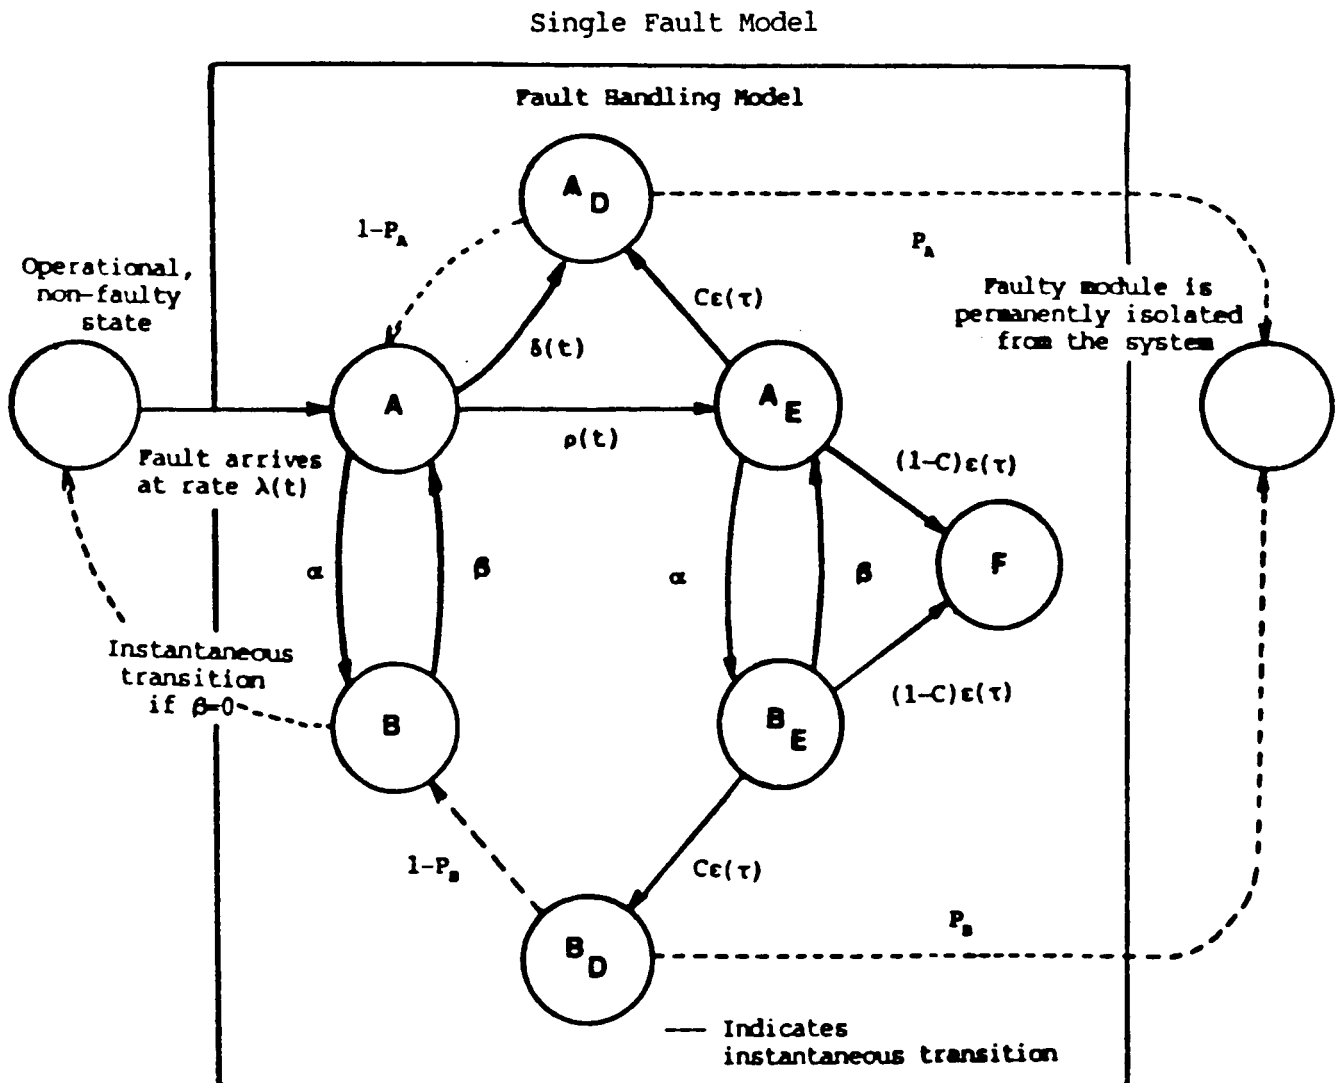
Single Fault Model

Fault Handling Model

$A_D$

$1-P_A$

$P_A$

Operational, non-faulty state

$C\varepsilon(\tau)$

Faulty module is permanently isolated from the system

$\delta(t)$

A

$A_E$

$\rho(t)$

Fault arrives at rate $\lambda(t)$

$(1-C)\varepsilon(\tau)$

$\alpha$

$\beta$

$\alpha$

$\beta$

F

Instantaneous transition if $\beta=0$

B

$B_E$

$(1-C)\varepsilon(\tau)$

$1-P_B$

$C\varepsilon(\tau)$

$P_B$

$B_D$

--- Indicates instantaneous transition